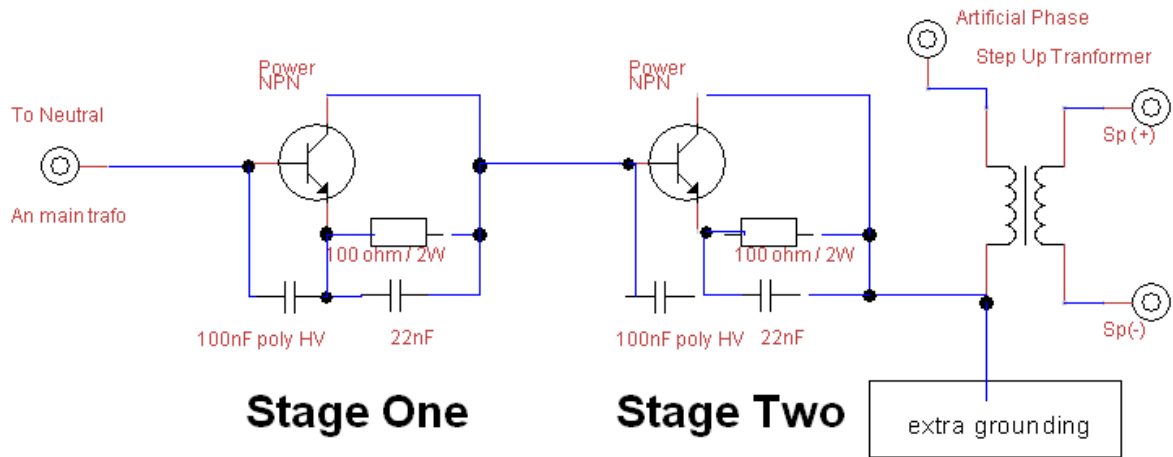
Artificial Phase

Step Up Tranformer

Power NPN

Power NPN

To Neutral

An main trafo

100 ohm / 2W

100 ohm / 2W

Sp (+)

Sp(-)

100nF poly HV

22nF

100nF poly HV

22nF

Stage One

Stage Two

extra grounding